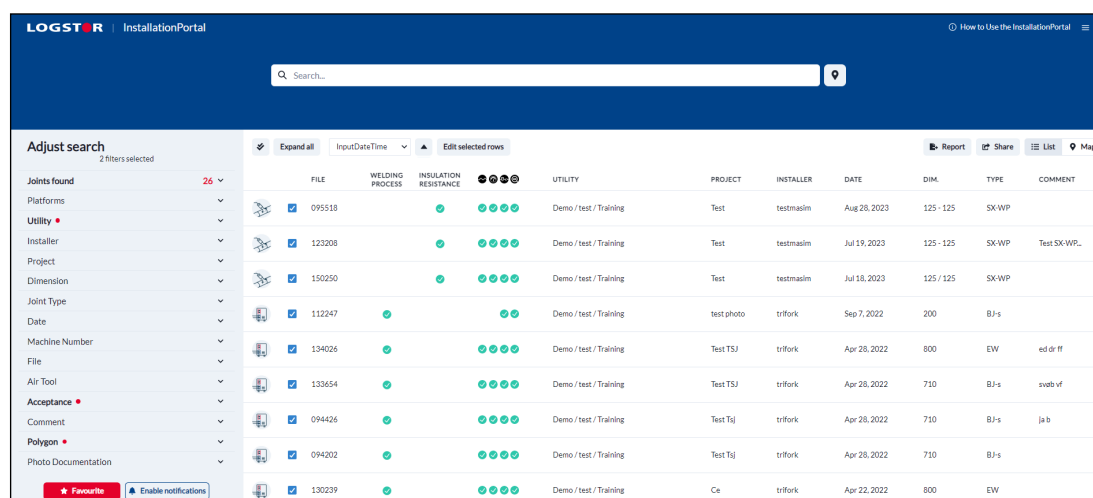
LOGSTOR | InstallationPortal

How to Use the InstallationPortal

Search...

Adjust search
2 filters selected

Joints found 26
Platforms
Utility •
Installer
Project
Dimension
Joint Type
Date
Machine Number
File
Air Tool
Acceptance •
Comment
Polygon •
Photo Documentation

Favourite
Enable notifications

Expand all
InputDateTime
Edit selected rows
Report
Share
List
Map

| | | FILE | WELDING PROCESS | INSULATION RESISTANCE | | UTILITY | PROJECT | INSTALLER | DATE | DIM. | TYPE | COMMENT |
|---|---|---|---|---|---|---|---|---|---|---|---|---|
| | | 095518 | | | | Demo / test / Training | Test | testmasim | Aug 28, 2023 | 125 - 125 | SX-WP | |
| | | 123208 | | | | Demo / test / Training | Test | testmasim | Jul 19, 2023 | 125 - 125 | SX-WP | Test SX-WP... |
| | | 150250 | | | | Demo / test / Training | Test | testmasim | Jul 18, 2023 | 125 / 125 | SX-WP | |
| | | 112247 | | | | Demo / test / Training | test photo | trifork | Sep 7, 2022 | 200 | BJ-s | |
| | | 134026 | | | | Demo / test / Training | Test TSJ | trifork | Apr 28, 2022 | 800 | EW | ed dr ff |
| | | 133654 | | | | Demo / test / Training | Test TSJ | trifork | Apr 28, 2022 | 710 | BJ-s | svøb vf |
| | | 094426 | | | | Demo / test / Training | Test Tsj | trifork | Apr 28, 2022 | 710 | BJ-s | ja b |
| | | 094202 | | | | Demo / test / Training | Test Tsj | trifork | Apr 28, 2022 | 710 | BJ-s | |
| | | 130239 | | | | Demo / test / Training | Ce | trifork | Apr 22, 2022 | 800 | EW | |